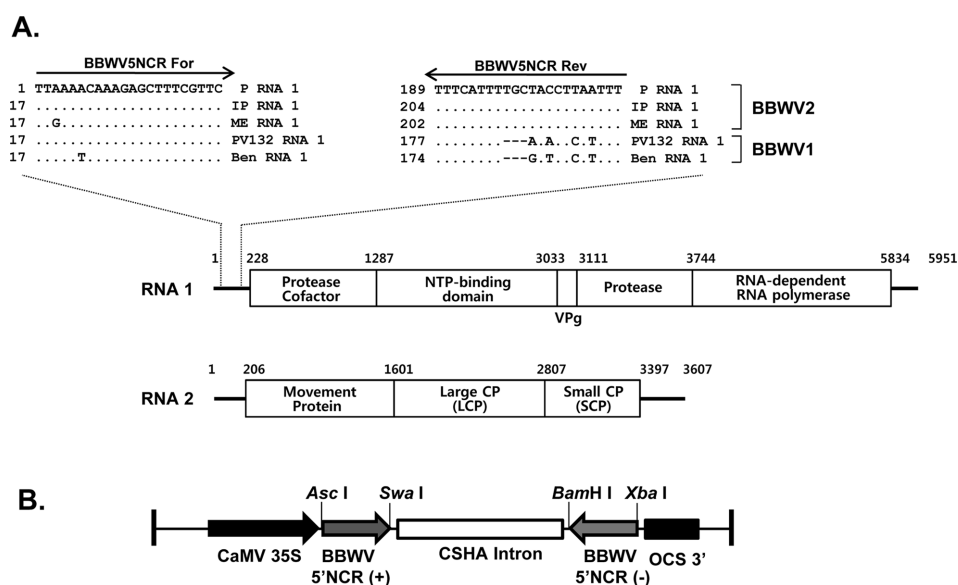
A.

BBWV5NCR For

1 TTAAAACAAAGAGCTTTCGTTC P RNA 1
17 ...................... IP RNA 1
17 ..G................... ME RNA 1
17 ...................... PV132 RNA 1
17 .....T................ Ben RNA 1

BBWV5NCR Rev

189 TTTCATTTTGCTACCTTAATTT P RNA 1
204 ...................... IP RNA 1
202 ...................... ME RNA 1
177 ........---A.A..C.T... PV132 RNA 1
174 ........---G.T..C.T... Ben RNA 1

BBWV2

BBWV1

RNA 1

1 228 1287 3033 3111 3744 5834 5951

Protease Cofactor

NTP-binding domain

VPg

Protease

RNA-dependent RNA polymerase

RNA 2

1 206 1601 2807 3397 3607

Movement Protein

Large CP (LCP)

Small CP (SCP)

B.

Asc I Swa I BamH I Xba I

CaMV 35S

BBWV 5'NCR (+)

CSHA Intron

BBWV 5'NCR (-)

OCS 3'